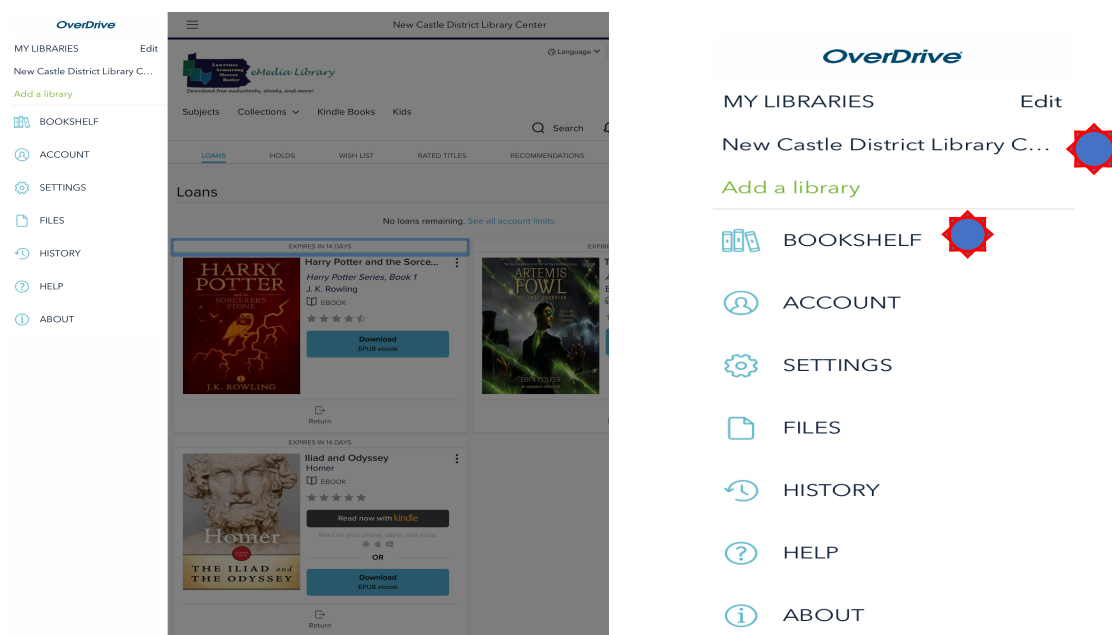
OverDrive

MY LIBRARIES Edit

New Castle District Library C...

Add a library

BOOKSHELF

ACCOUNT

SETTINGS

FILES

HISTORY

HELP

ABOUT

New Castle District Library Center

Language

eMedia Library

Download free audiobooks, ebooks, and more!

Subjects Collections Kindle Books Kids

Search

LOANS HOLDS WISH LIST RATED TITLES RECOMMENDATIONS

Loans

No loans remaining. See all account limits.

EXPIRES IN 14 DAYS

HARRY POTTER and the SORCERER'S STONE J.K. ROWLING

Harry Potter and the Sorce...

Harry Potter Series, Book 1

J. K. Rowling

EBOOK

Download EPUB ebook

Return

EXPIRES

ARTEMIS FOWL

EOIN COLFER

EXPIRES IN 14 DAYS

Homer THE ILIAD and THE ODYSSEY

Iliad and Odyssey

Homer

EBOOK

Read now with kindle

Read on your phone, tablet, and more.

OR

Download EPUB ebook

Return

OverDrive

MY LIBRARIES Edit

New Castle District Library C...

Add a library

BOOKSHELF

ACCOUNT

SETTINGS

FILES

HISTORY

HELP

ABOUT